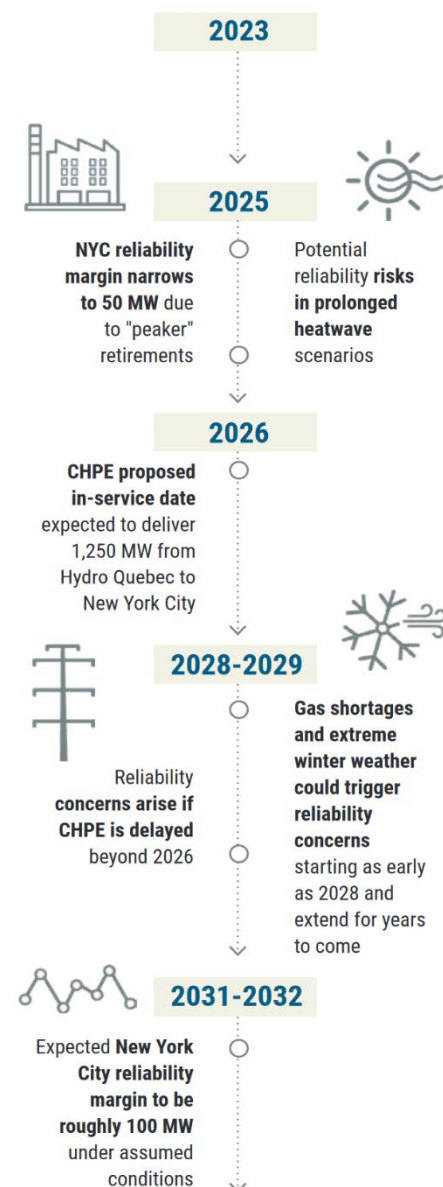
2023

2025

NYC reliability margin narrows to 50 MW due to "peaker" retirements

Potential reliability risks in prolonged heatwave scenarios

2026

CHPE proposed in-service date expected to deliver 1,250 MW from Hydro Quebec to New York City

2028-2029

Reliability concerns arise if CHPE is delayed beyond 2026

Gas shortages and extreme winter weather could trigger reliability concerns starting as early as 2028 and extend for years to come

2031-2032

Expected New York City reliability margin to be roughly 100 MW under assumed conditions